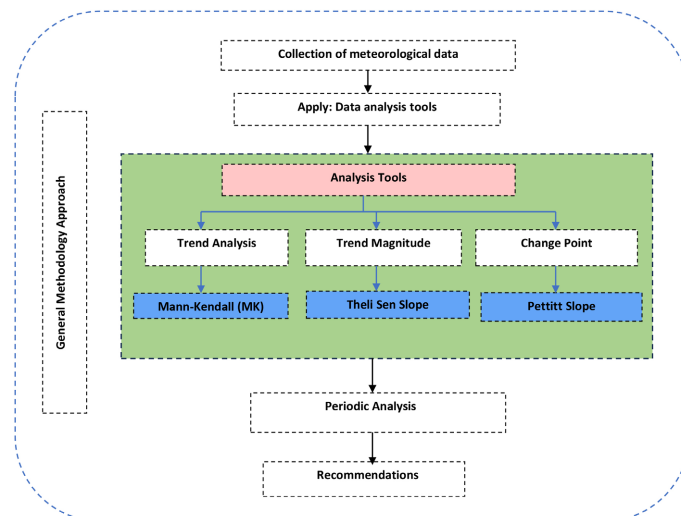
General Methodology Approach

Collection of meteorological data

Apply: Data analysis tools

Analysis Tools

Trend Analysis

Trend Magnitude

Change Point

Mann-Kendall (MK)

Theli Sen Slope

Pettitt Slope

Periodic Analysis

Recommendations